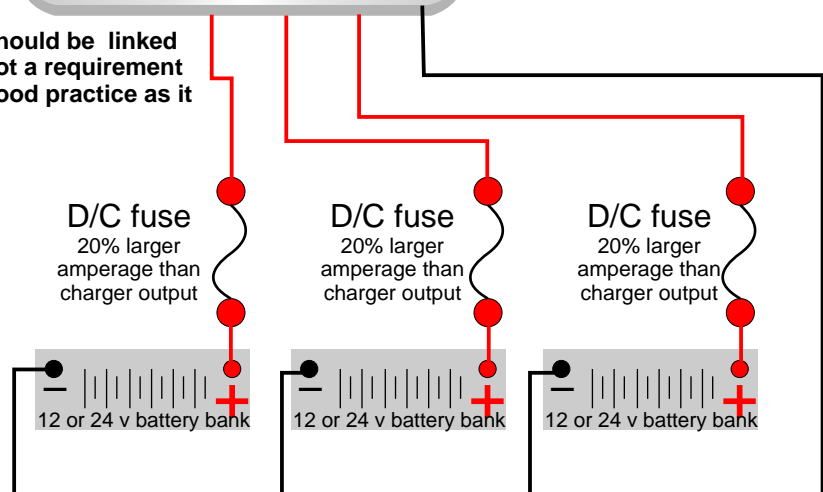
hould be linked
ot a requirement
ood practice as it

D/C fuse
20% larger amperage than charger output

D/C fuse
20% larger amperage than charger output

D/C fuse
20% larger amperage than charger output

–
+
12 or 24 v battery bank

–
+
12 or 24 v battery bank

–
+
12 or 24 v battery bank